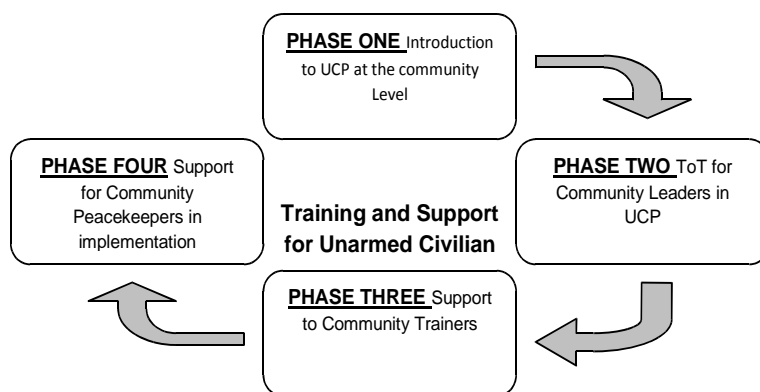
**PHASE ONE** Introduction to UCP at the community Level

**PHASE TWO** ToT for Community Leaders in UCP

**PHASE THREE** Support to Community Trainers

**PHASE FOUR** Support for Community Peacekeepers in implementation

**Training and Support for Unarmed Civilian**